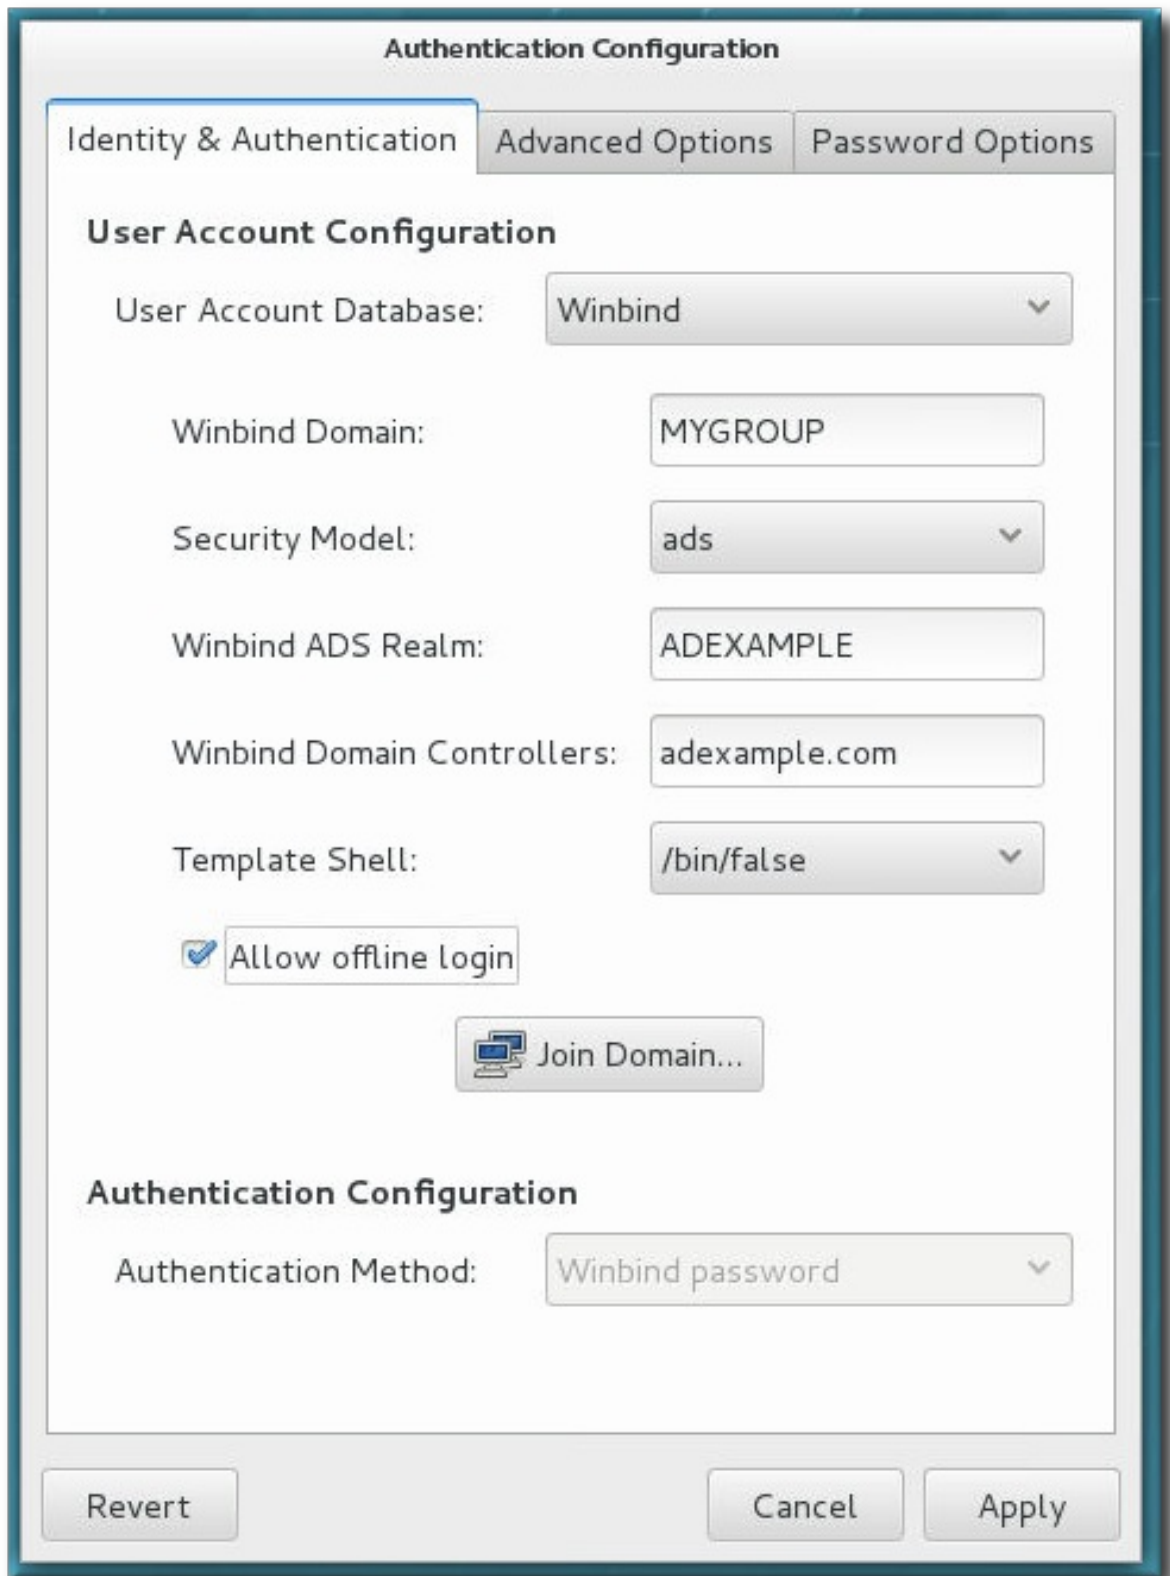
Authentication Configuration

Identity & Authentication | Advanced Options | Password Options

User Account Configuration

User Account Database: Winbind

Winbind Domain: MYGROUP

Security Model: ads

Winbind ADS Realm: ADEXAMPLE

Winbind Domain Controllers: adexample.com

Template Shell: /bin/false

Allow offline login

Join Domain...

Authentication Configuration

Authentication Method: Winbind password

Revert

Cancel

Apply